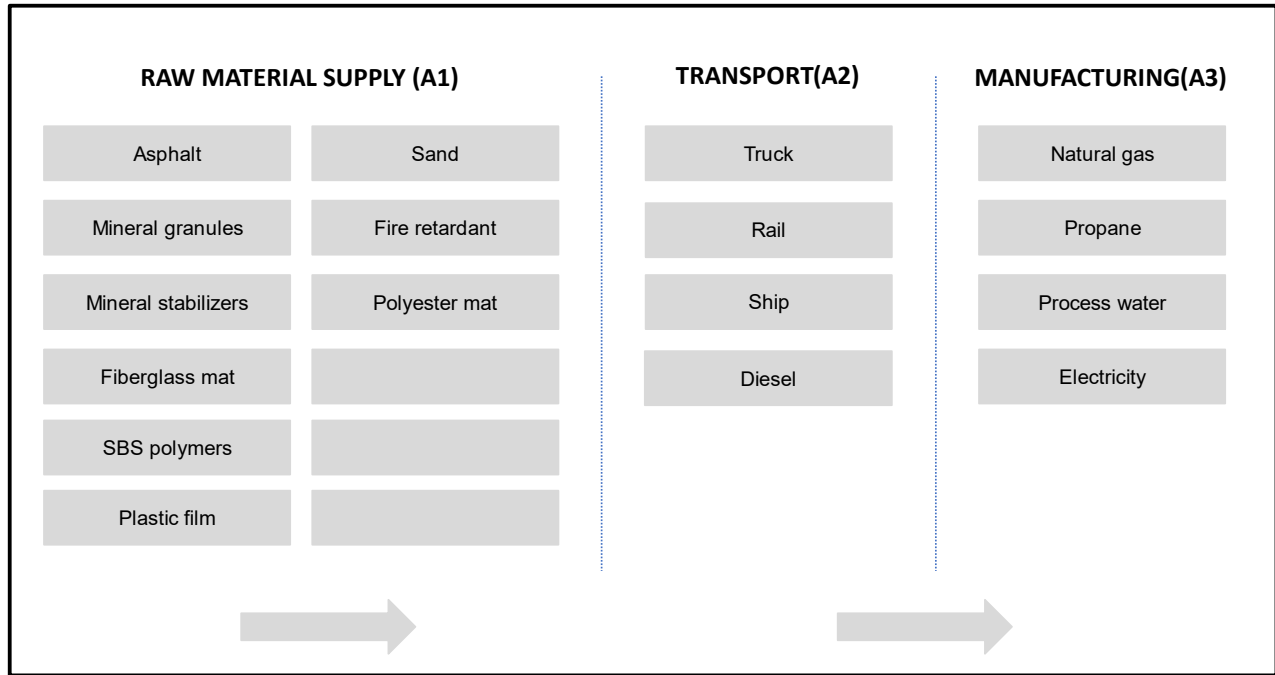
RAW MATERIAL SUPPLY (A1)

Asphalt

Sand

Mineral granules

Fire retardant

Mineral stabilizers

Polyester mat

Fiberglass mat

SBS polymers

Plastic film

TRANSPORT(A2)

Truck

Rail

Ship

Diesel

MANUFACTURING(A3)

Natural gas

Propane

Process water

Electricity